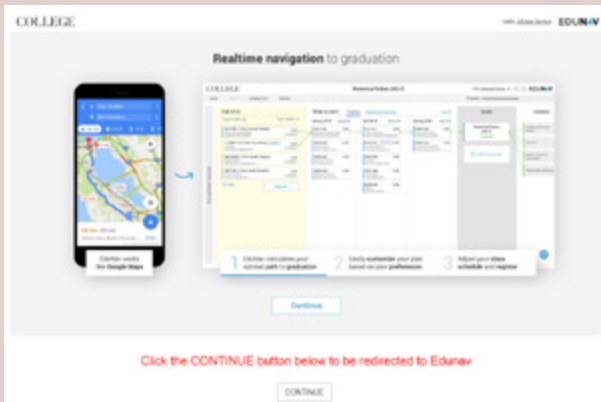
COLLEGE

Hello, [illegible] EDUNAV

Realtime navigation to graduation

EduNav works like Google Maps

1 EduNav calculates your optimal path to graduation

2 Easily customize your plan based on your preferences

3 Adjust your class schedule and register

Continue

Click the CONTINUE button below to be redirected to Edunav

CONTINUE